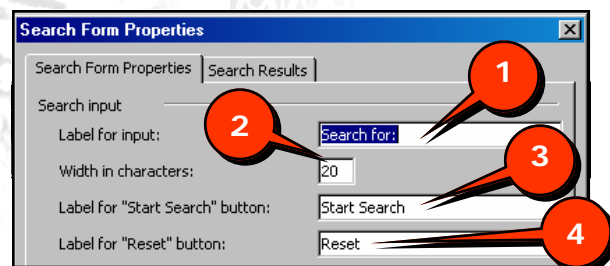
Search Form Properties

Search Form Properties | Search Results

Search input

Label for input: Search for:

Width in characters: 20

Label for "Start Search" button: Start Search

Label for "Reset" button: Reset

1

2

3

4